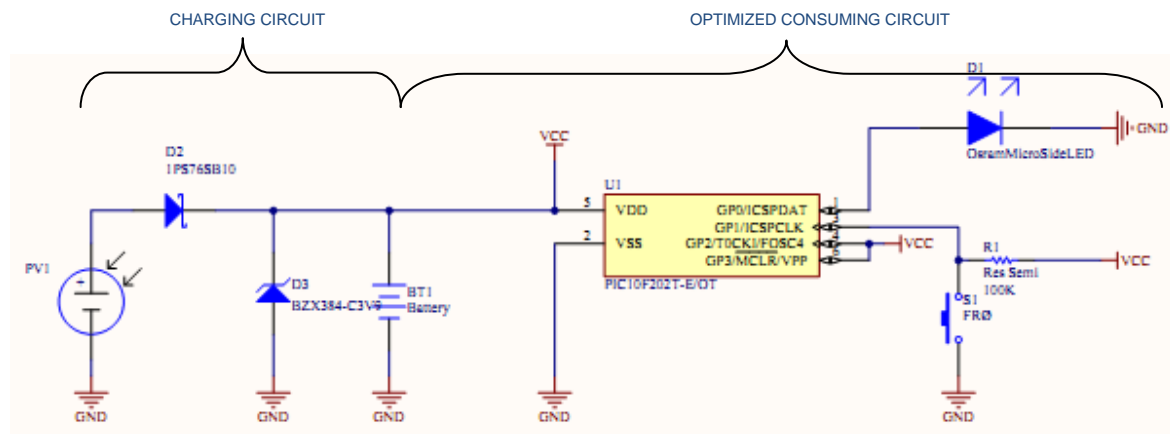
CHARGING CIRCUIT

OPTIMIZED CONSUMING CIRCUIT

D1

GND

OsramMicroSideLED

VCC

D2
1PS76SB10

U1

5 VDD

GP0/ICSPDAT

GP1/ICSPCLK

2 VSS

GP2/T0CKI/FOSC4

VCC

GP3/MCLR/VPP

R1
Res Semi
100K

VCC

PIC10F202T-E/OT

PV1

D3
BZX384-C3V6

BT1
Battery

S1
FRØ

GND

GND

GND

GND

GND